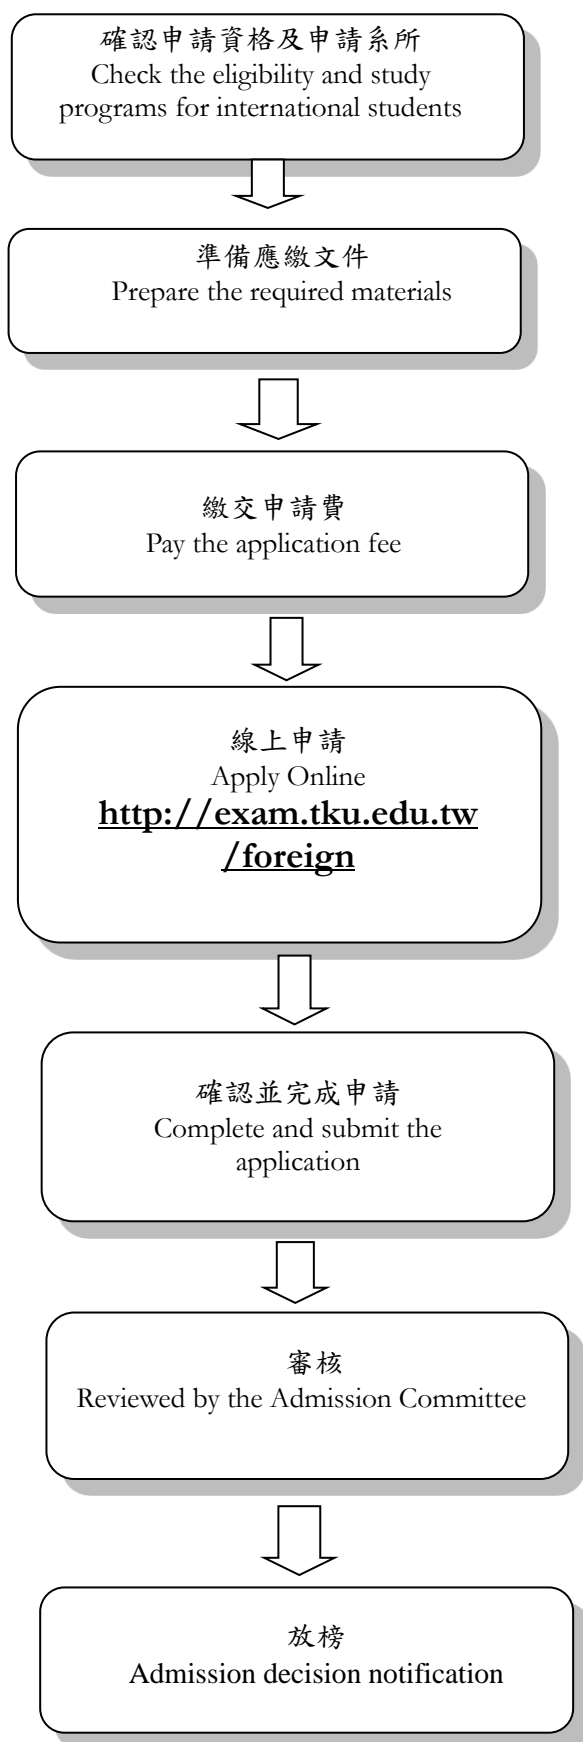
確認申請資格及申請系所
Check the eligibility and study programs for international students

準備應繳文件
Prepare the required materials

繳交申請費
Pay the application fee

線上申請
Apply Online
http://exam.tku.edu.tw/foreign

確認並完成申請
Complete and submit the application

審核
Reviewed by the Admission Committee

放榜
Admission decision notification